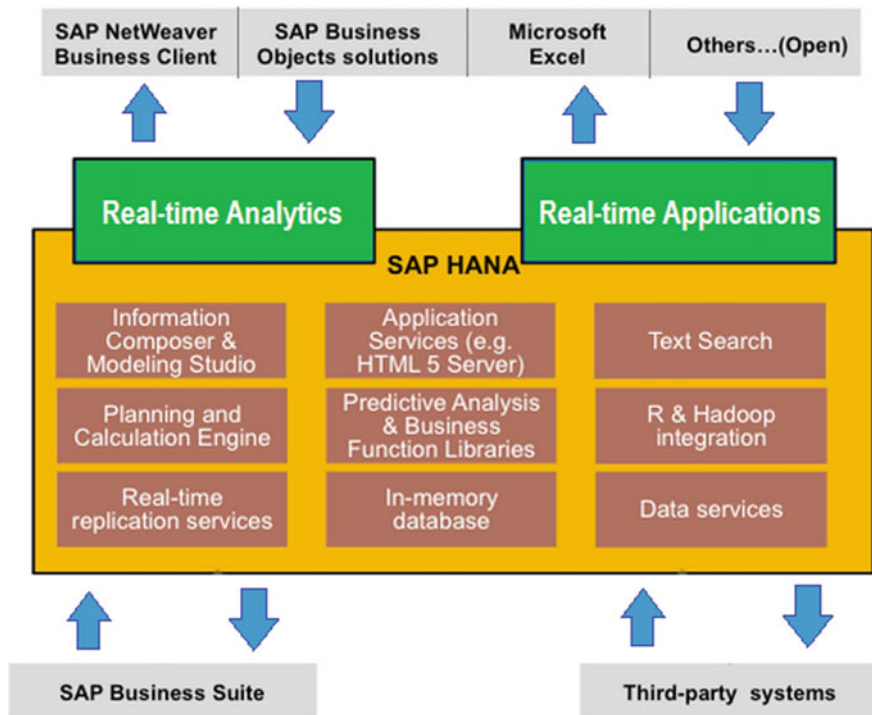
SAP NetWeaver Business Client

SAP Business Objects solutions

Microsoft Excel

Others…(Open)

Real-time Analytics

Real-time Applications

SAP HANA

Information Composer & Modeling Studio

Application Services (e.g. HTML 5 Server)

Text Search

Planning and Calculation Engine

Predictive Analysis & Business Function Libraries

R & Hadoop integration

Real-time replication services

In-memory database

Data services

SAP Business Suite

Third-party systems